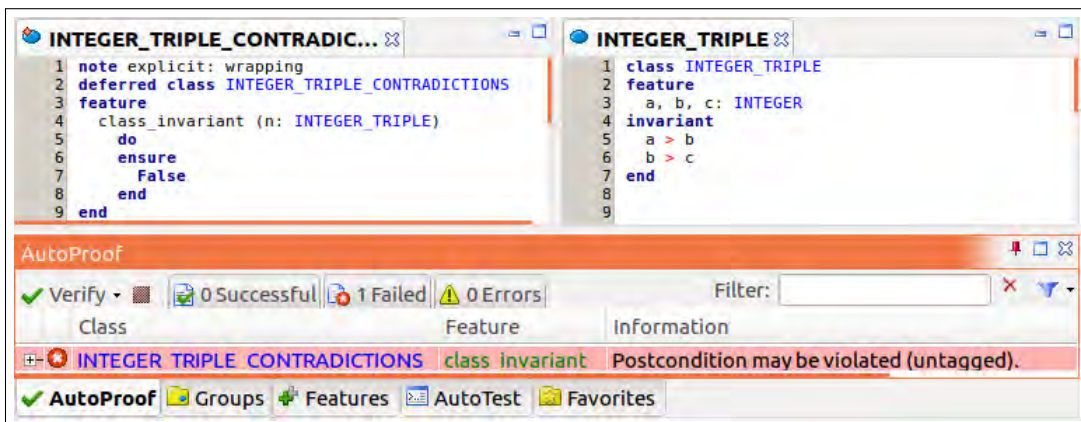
INTEGER_TRIPLE_CONTRADIC...

1 note explicit: wrapping
2 deferred class INTEGER_TRIPLE_CONTRADICTIONS
3 feature
4 class_invariant (n: INTEGER_TRIPLE)
5 do
6 ensure
7 False
8 end
9 end

INTEGER_TRIPLE

1 class INTEGER_TRIPLE
2 feature
3 a, b, c: INTEGER
4 invariant
5 a > b
6 b > c
7 end
8
9

AutoProof

Verify 0 Successful 1 Failed 0 Errors Filter:

| Class | Feature | Information |
|---|---|---|
| INTEGER_TRIPLE_CONTRADICTIONS | class_invariant | Postcondition may be violated (untagged). |

AutoProof Groups Features AutoTest Favorites